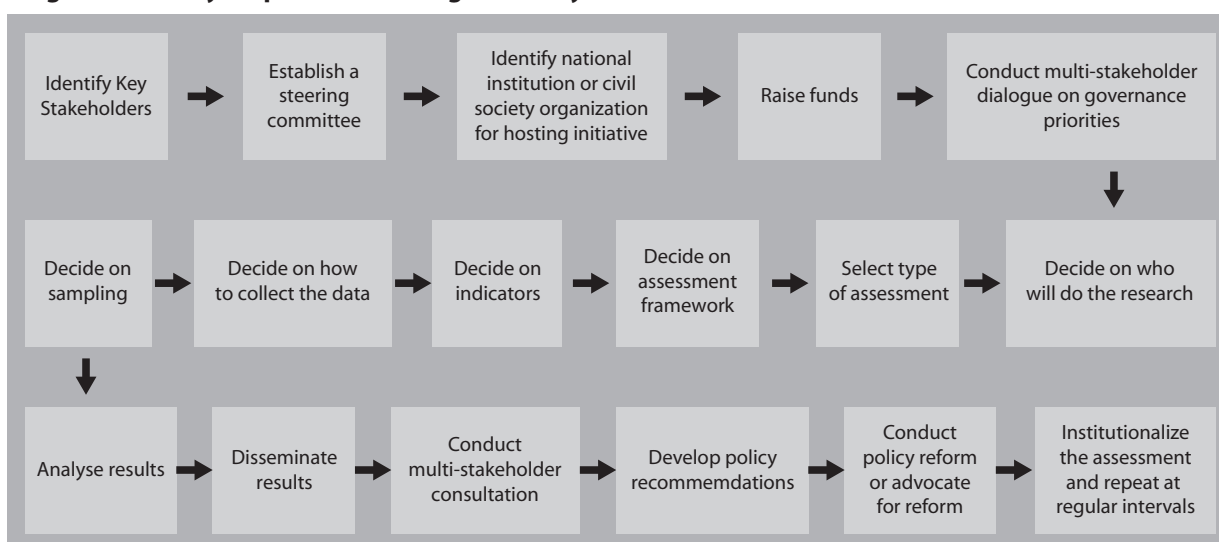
Identify Key Stakeholders

Establish a steering committee

Identify national institution or civil society organization for hosting initiative

Raise funds

Conduct multi-stakeholder dialogue on governance priorities

Decide on who will do the research

Select type of assessment

Decide on assessment framework

Decide on indicators

Decide on how to collect the data

Decide on sampling

Analyse results

Disseminate results

Conduct multi-stakeholder consultation

Develop policy recommemdations

Conduct policy reform or advocate for reform

Institutionalize the assessment and repeat at regular intervals